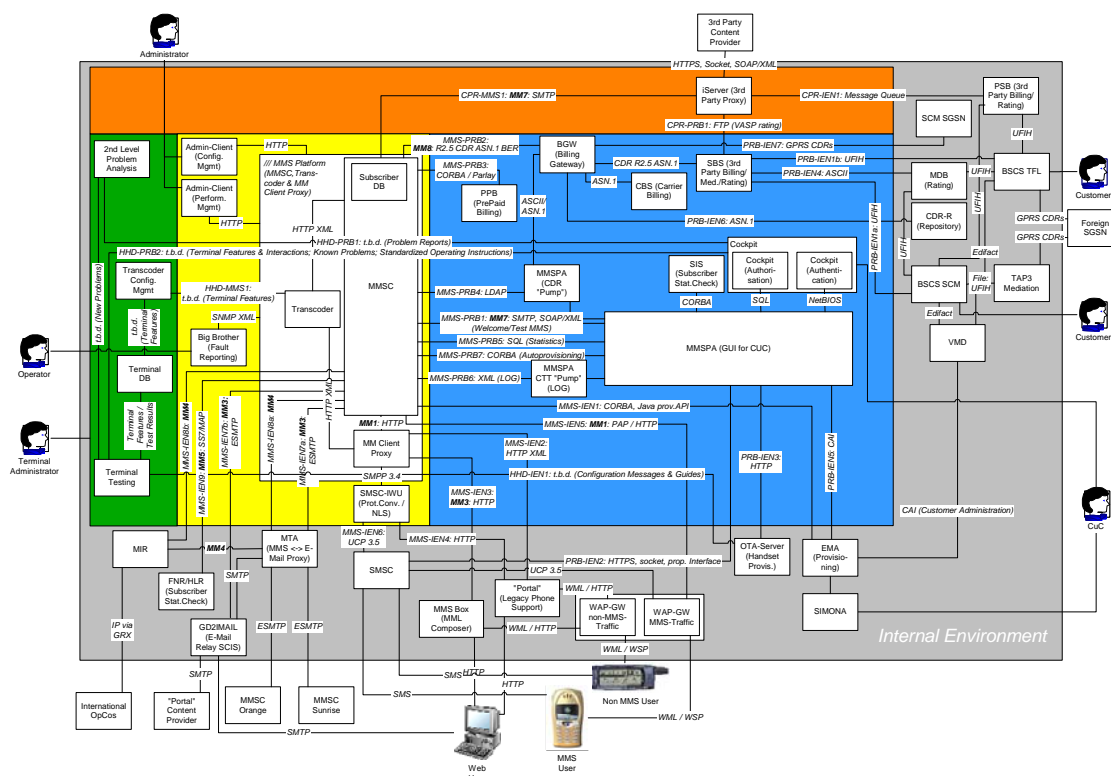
Administrator

3rd Party Content Provider

HTTPS, Socket, SOAP/XML

CPR-MMS1: **MM7**: SMTP

iServer (3rd Party Proxy)

CPR-IEN1: Message Queue

PSB (3rd Party Billing/ Rating)

CPR-PRB1: FTP (VASP rating)

SCM SGSN

UFIH

2nd Level Problem Analysis

Admin-Client (Config. Mgmt)

HTTP

/// MMS Platform (MMSC, Transcoder & MM Client Proxy)

Subscriber DB

**MM8**: R2.5 CDR ASN.1 BER

MMS-PRB2:

BGW (Billing Gateway)

PRB-IEN7: GPRS CDRs

PRB-IEN1b: UFIH

BSCS TFL

Customer

MMS-PRB3: CORBA / Parlay

CDR R2.5 ASN.1

SBS (3rd Party Billing/ Med./Rating)

PRB-IEN4: ASCII

MDB (Rating)

UFIH

Admin-Client (Perform. Mgmt)

HTTP

ASN.1

CBS (Carrier Billing)

PPB (PrePaid Billing)

ASCII/ ASN.1

GPRS CDRs

Foreign SGSN

HTTP XML

PRB-IEN6: ASN.1

CDR-R (Repository)

GPRS CDRs

UFIH

PRB-IEN1a: UFIH

UFIH

HHD-PRB1: t.b.d. (Problem Reports)

Edifact

HHD-PRB2: t.b.d. (Terminal Features & Interactions; Known Problems; Standardized Operating Instructions)

Cockpit

t.b.d. (New Problems)

Transcoder Config. Mgmt

MMSPA (CDR "Pump")

SIS (Subscriber Stat.Check)

Cockpit (Authorisation)

Cockpit (Authentication)

BSCS SCM

File: UFIH

TAP3 Mediation

HHD-MMS1: t.b.d. (Terminal Features)

Transcoder

MMSC

MMS-PRB4: LDAP

CORBA

SQL

NetBIOS

t.b.d. (Terminal Features)

SNMP XML

Edifact

Big Brother (Fault Reporting)

MMS-PRB1: **MM7**: SMTP, SOAP/XML (Welcome/Test MMS)

MMSPA (GUI for CUC)

VMD

Customer

Operator

MMS-PRB5: SQL (Statistics)

Terminal DB

MMS-PRB7: CORBA (Autoprovisioning)

MMS-PRB6: XML (LOG)

MMSPA CTT "Pump" (LOG)

HTTP XML

Terminal Features / Test Results

MMS-IEN8b: **MM4**

MMS-IEN7b: **MM3**: ESMTP

MMS-IEN8a: **MM4**

MMS-IEN7a: **MM3**: ESMTP

MMS-IEN1: CORBA, Java prov.API

MMS-IEN5: **MM1**: PAP / HTTP

Terminal Administrator

MMS-IEN9: **MM5**: SS7/MAP

**MM1**: HTTP

MM Client Proxy

MMS-IEN2: HTTP XML

PRB-IEN3: HTTP

PRB-IEN5: CAI

Terminal Testing

SMPP 3.4

HHD-IEN1: t.b.d. (Configuration Messages & Guides)

SMSC-IWU (Prot.Conv. / NLS)

MMS-IEN3: **MM3**: HTTP

CAI (Customer Administration)

CuC

MIR

**MM4**

MTA (MMS <-> E-Mail Proxy)

MMS-IEN6: UCP 3.5

MMS-IEN4: HTTP

OTA-Server (Handset Provis.)

EMA (Provisioning)

SMSC

UCP 3.5

PRB-IEN2: HTTPS, socket, prop. Interface

FNR/HLR (Subscriber Stat.Check)

SMTP

"Portal" (Legacy Phone Support)

WML / HTTP

MMS Box (MML Composer)

WAP-GW non-MMS-Traffic

WAP-GW MMS-Traffic

SIMONA

IP via GRX

GD2IMAIL (E-Mail Relay SCIS)

ESMTP

ESMTP

WML / HTTP

Internal Environment

WML / WSP

SMTP

SMS

HTTP

Non MMS User

SMS

HTTP

International OpCos

"Portal" Content Provider

MMSC Orange

MMSC Sunrise

WML / WSP

SMTP

Web User

MMS User